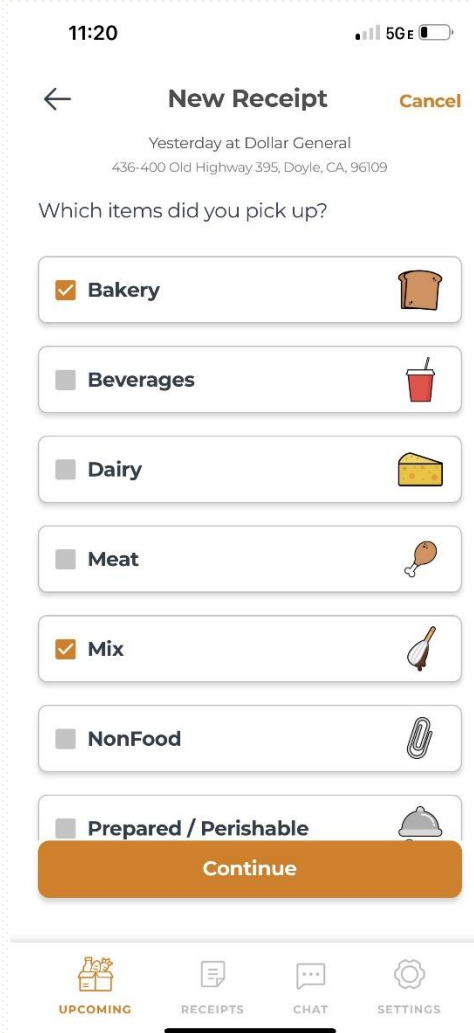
11:20

5G E

New Receipt

Cancel

Yesterday at Dollar General

436-400 Old Highway 395, Doyle, CA, 96109

Which items did you pick up?

Bakery

Beverages

Dairy

Meat

Mix

NonFood

Prepared / Perishable

Continue

UPCOMING

RECEIPTS

CHAT

SETTINGS